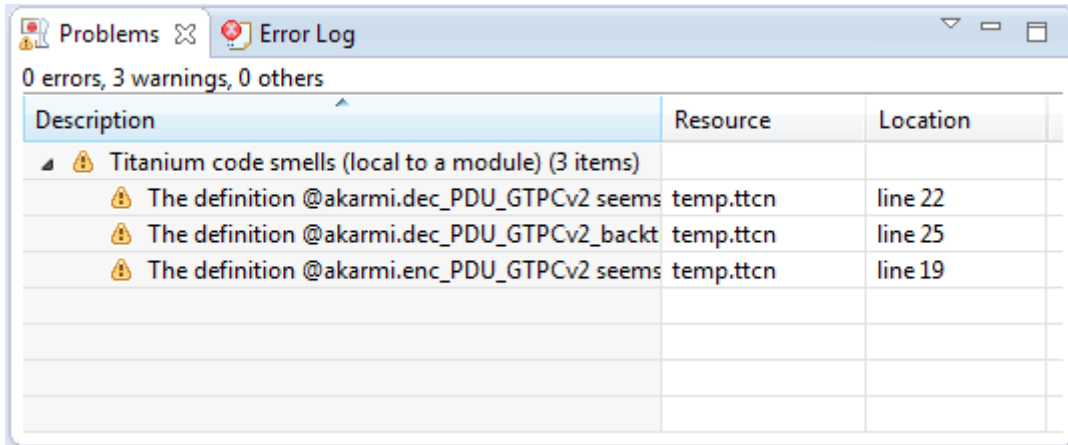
Problems ☒ Error Log

0 errors, 3 warnings, 0 others

| Description | Resource | Location |
|---|---|---|
| Titanium code smells (local to a module) (3 items) | | |
| The definition @akarmi.dec_PDU_GTPCv2 seems | temp.ttcn | line 22 |
| The definition @akarmi.dec_PDU_GTPCv2_backt | temp.ttcn | line 25 |
| The definition @akarmi.enc_PDU_GTPCv2 seems | temp.ttcn | line 19 |